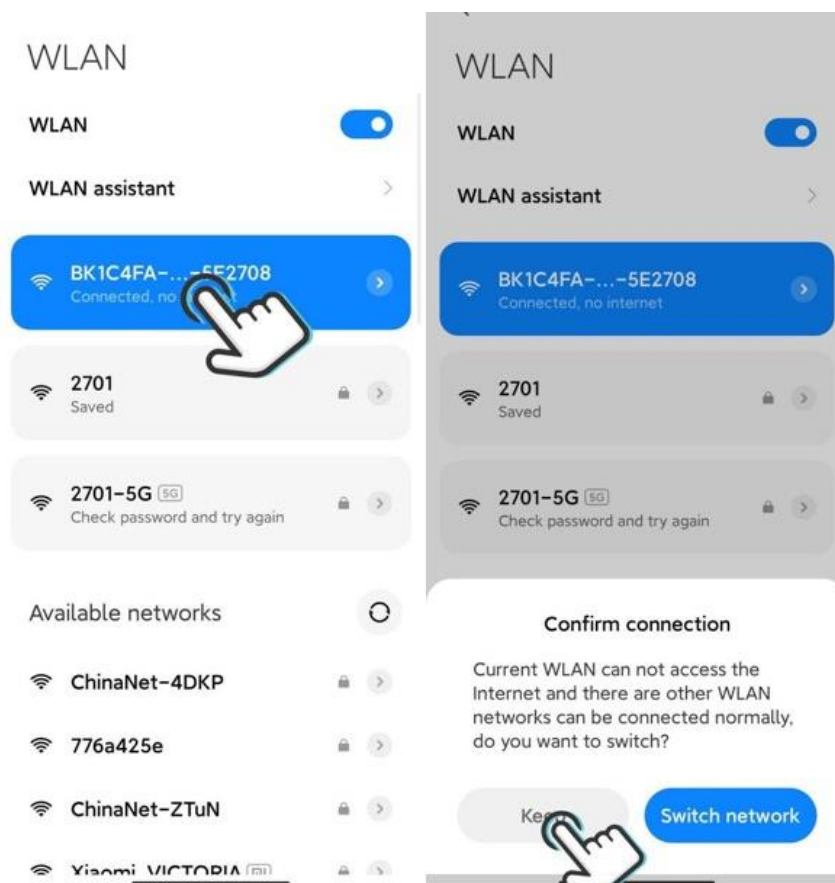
WLAN

WLAN

WLAN assistant

BK1C4FA-...-5E2708
Connected, no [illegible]

2701
Saved

2701-5G 5G
Check password and try again

Available networks

ChinaNet-4DKP

776a425e

ChinaNet-ZTuN

Xiaomi_VICTORIA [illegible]

WLAN

WLAN

WLAN assistant

BK1C4FA-...-5E2708
Connected, no internet

2701
Saved

2701-5G 5G
Check password and try again

Confirm connection

Current WLAN can not access the Internet and there are other WLAN networks can be connected normally, do you want to switch?

Ke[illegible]

Switch network